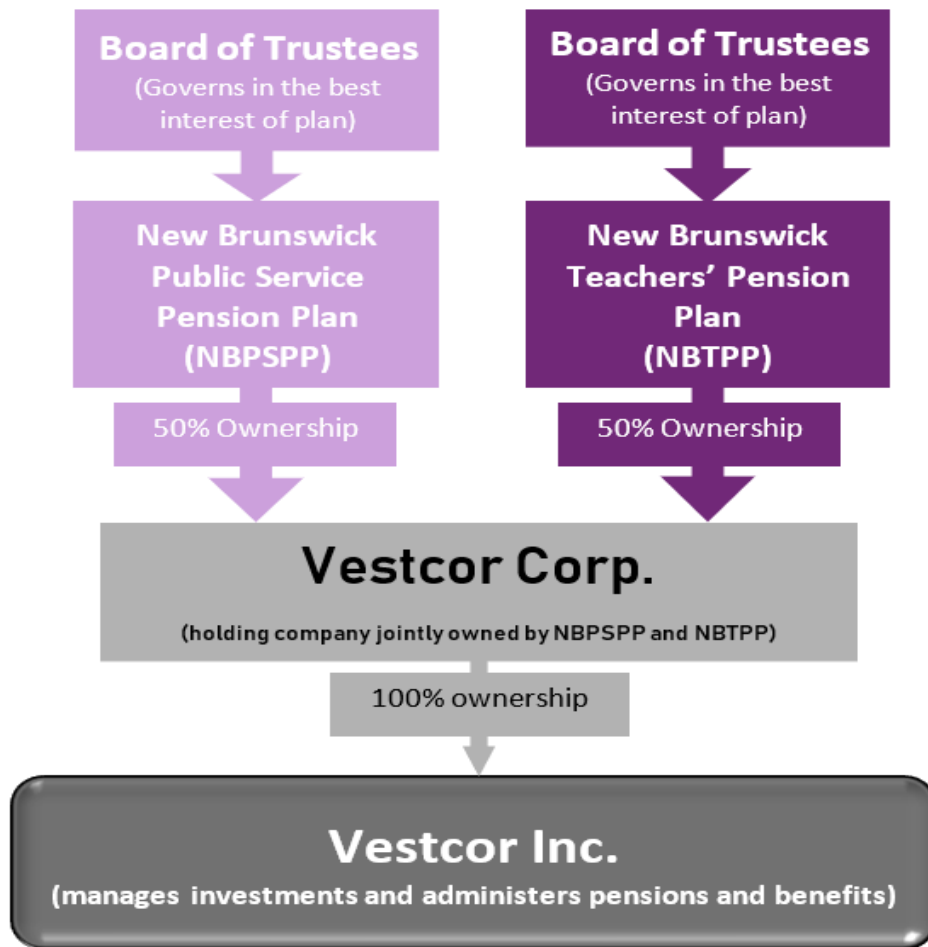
Board of Trustees
(Governs in the best interest of plan)

New Brunswick Public Service Pension Plan (NBPSPP)

50% Ownership

Board of Trustees
(Governs in the best interest of plan)

New Brunswick Teachers' Pension Plan (NBTPP)

50% Ownership

Vestcor Corp.
(holding company jointly owned by NBPSPP and NBTPP)

100% ownership

Vestcor Inc.
(manages investments and administers pensions and benefits)